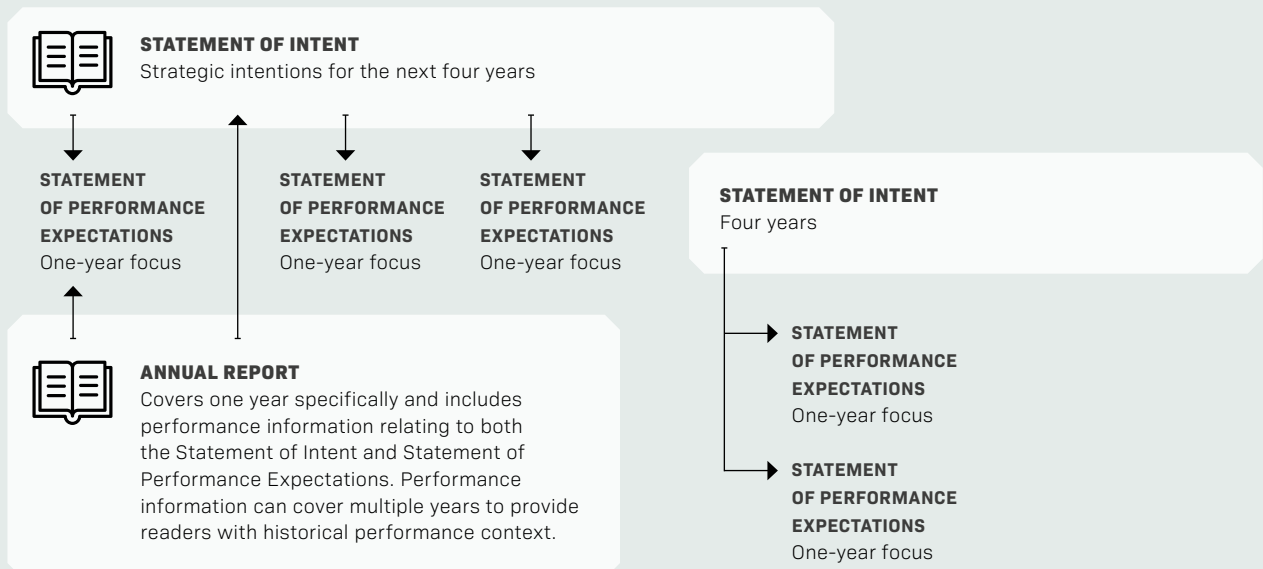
STATEMENT OF INTENT
Strategic intentions for the next four years

STATEMENT OF PERFORMANCE EXPECTATIONS
One-year focus

STATEMENT OF PERFORMANCE EXPECTATIONS
One-year focus

STATEMENT OF PERFORMANCE EXPECTATIONS
One-year focus

ANNUAL REPORT
Covers one year specifically and includes performance information relating to both the Statement of Intent and Statement of Performance Expectations. Performance information can cover multiple years to provide readers with historical performance context.

STATEMENT OF INTENT
Four years

STATEMENT OF PERFORMANCE EXPECTATIONS
One-year focus

STATEMENT OF PERFORMANCE EXPECTATIONS
One-year focus